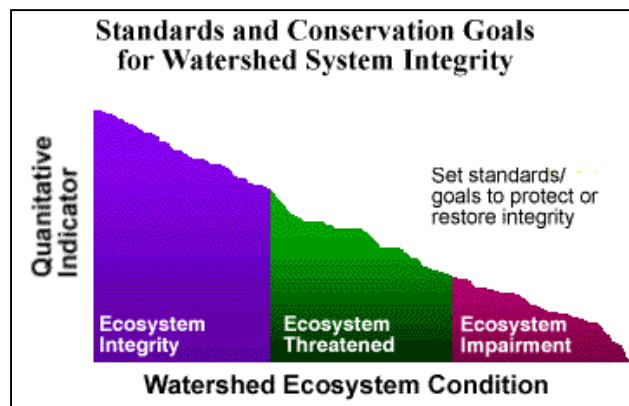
Standards and Conservation Goals for Watershed System Integrity

Quanitative Indicator

Set standards/ goals to protect or restore integrity

Ecosystem Integrity

Ecosystem Threatened

Ecosystem Impairment

Watershed Ecosystem Condition